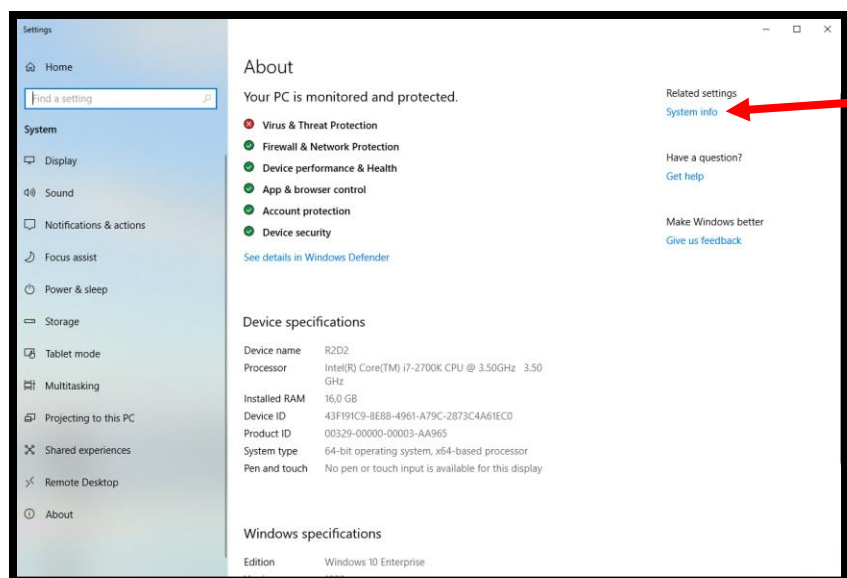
Settings

Home

Find a setting

System

Display

Sound

Notifications & actions

Focus assist

Power & sleep

Storage

Tablet mode

Multitasking

Projecting to this PC

Shared experiences

Remote Desktop

About

About

Your PC is monitored and protected.

Virus & Threat Protection

Firewall & Network Protection

Device performance & Health

App & browser control

Account protection

Device security

See details in Windows Defender

Device specifications

| Device name | R2D2 |
|---|---|
| Processor | Intel(R) Core(TM) i7-2700K CPU @ 3.50GHz 3.50 GHz |
| Installed RAM | 16,0 GB |
| Device ID | 43F191C9-8E88-4961-A79C-2873C4A61EC0 |
| Product ID | 00329-00000-00003-AA965 |
| System type | 64-bit operating system, x64-based processor |
| Pen and touch | No pen or touch input is available for this display |

Windows specifications

| Edition | Windows 10 Enterprise |
|---|---|

Related settings

System info

Have a question?

Get help

Make Windows better

Give us feedback